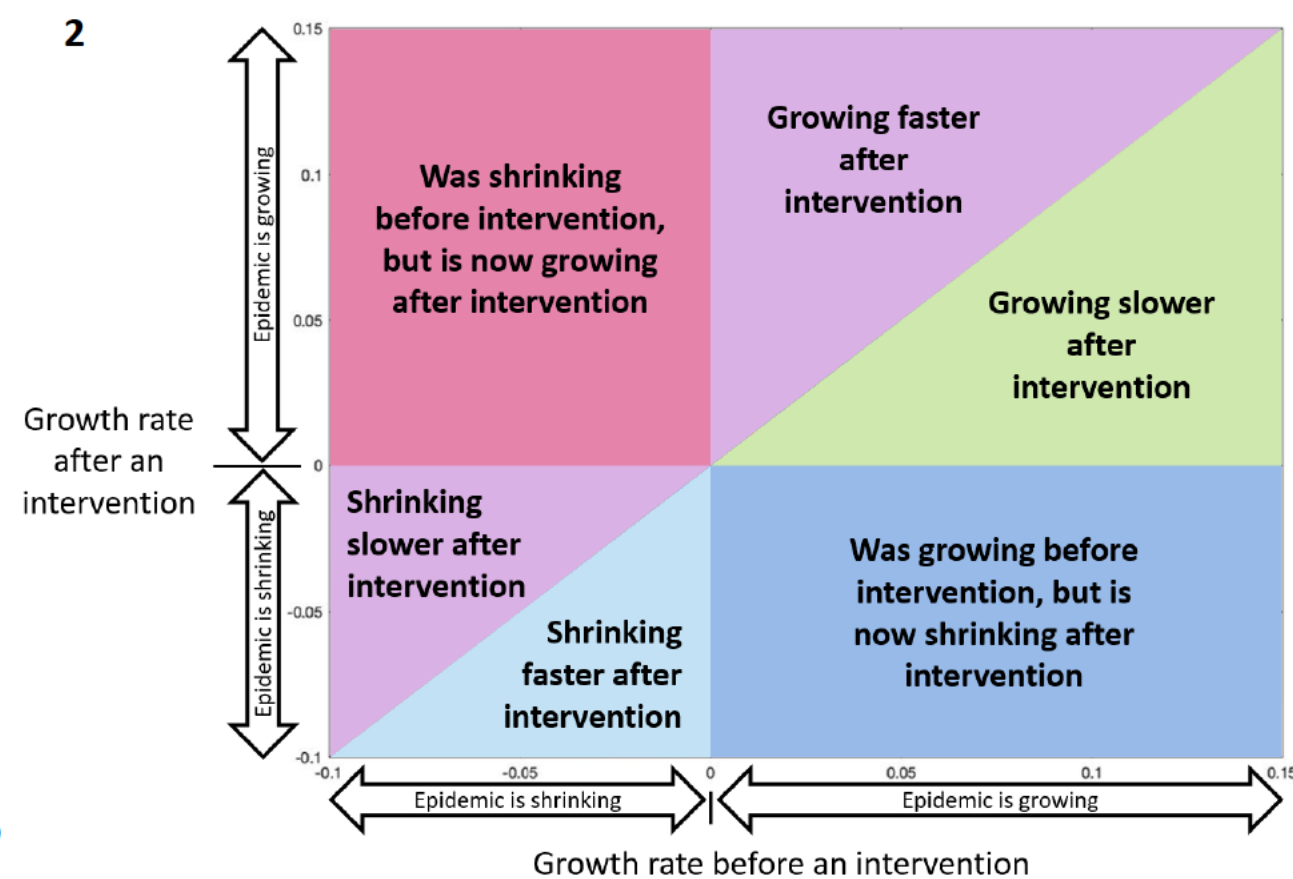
2

0.15

0.1

0.05

0

-0.05

-0.1

Epidemic is growing

Epidemic is shrinking

Growth rate after an intervention

Was shrinking before intervention, but is now growing after intervention

Growing faster after intervention

Growing slower after intervention

Shrinking slower after intervention

Shrinking faster after intervention

Was growing before intervention, but is now shrinking after intervention

-0.1 -0.05 0 0.05 0.1 0.15

Epidemic is shrinking

Epidemic is growing

Growth rate before an intervention